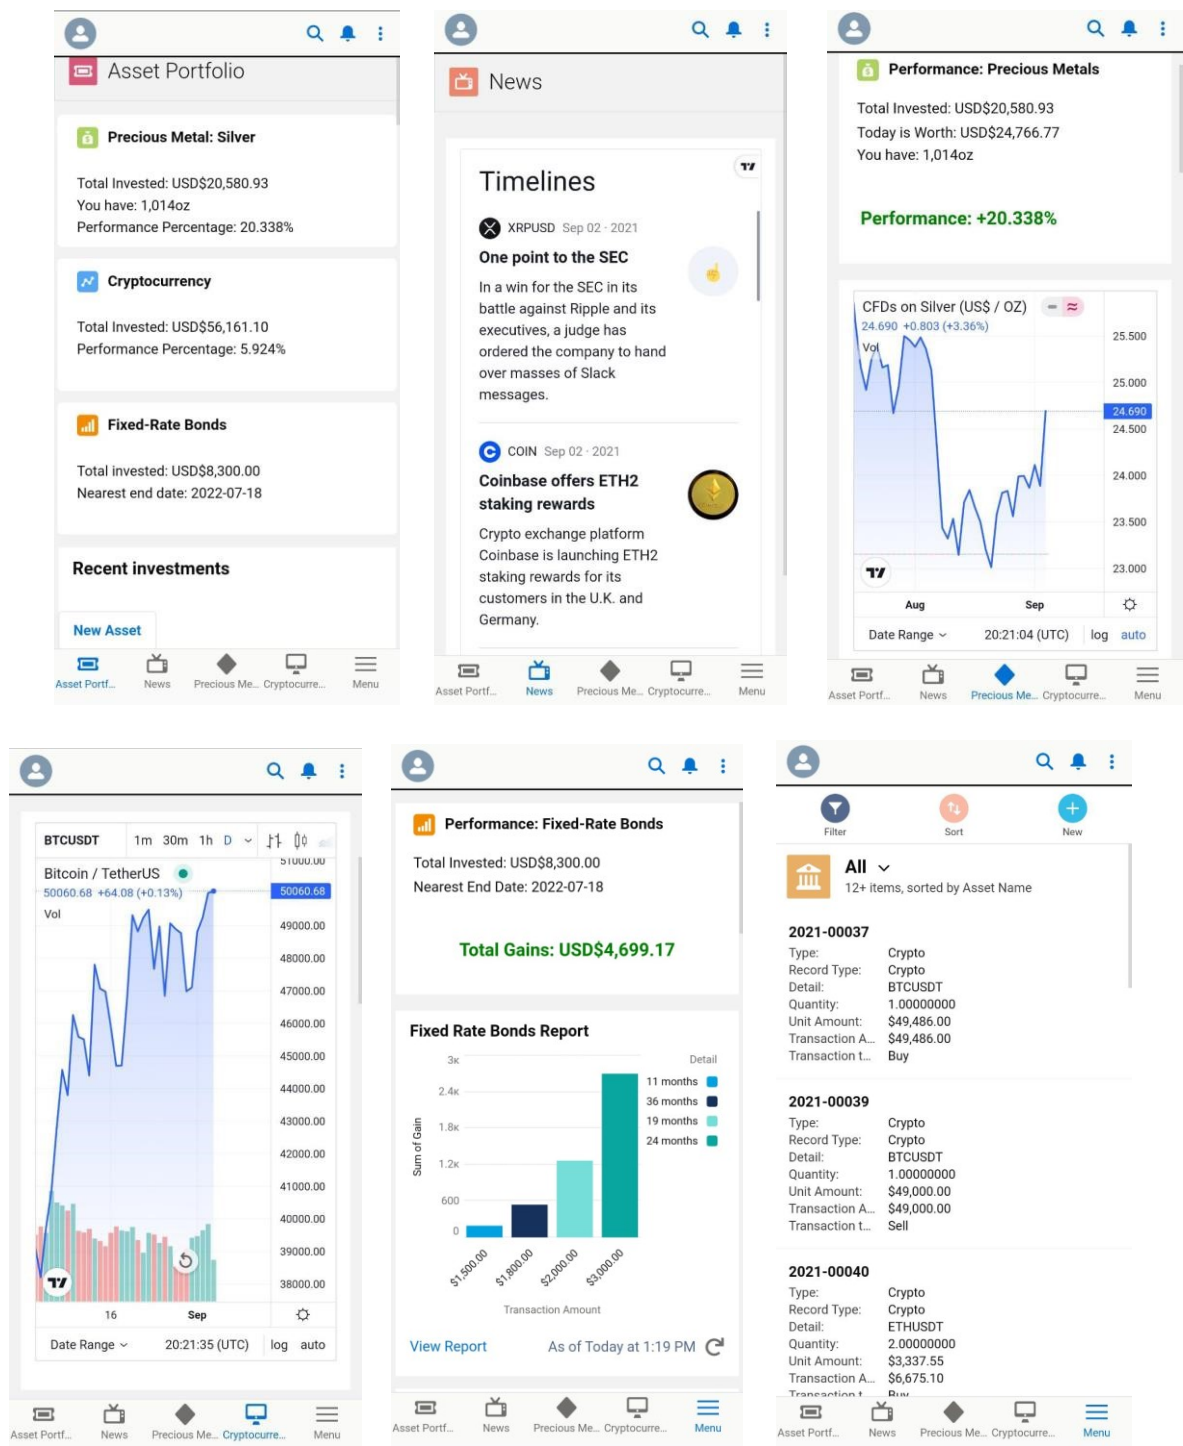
Asset Portfolio

Precious Metal: Silver

Total Invested: USD$20,580.93
You have: 1,014oz
Performance Percentage: 20.338%

Cryptocurrency

Total Invested: USD$56,161.10
Performance Percentage: 5.924%

Fixed-Rate Bonds

Total invested: USD$8,300.00
Nearest end date: 2022-07-18

Recent investments

New Asset

Asset Portf... News Precious Me... Cryptocurre... Menu

News

Timelines

XRPUSD Sep 02 · 2021
One point to the SEC
In a win for the SEC in its battle against Ripple and its executives, a judge has ordered the company to hand over masses of Slack messages.

COIN Sep 02 · 2021
Coinbase offers ETH2 staking rewards
Crypto exchange platform Coinbase is launching ETH2 staking rewards for its customers in the U.K. and Germany.

Asset Portf... News Precious Me... Cryptocurre... Menu

Performance: Precious Metals

Total Invested: USD$20,580.93
Today is Worth: USD$24,766.77
You have: 1,014oz

Performance: +20.338%

CFDs on Silver (US$ / OZ)
24.690 +0.803 (+3.36%)
Vol
25.500
25.000
24.690
24.500
24.000
23.500
23.000
Aug Sep
Date Range 20:21:04 (UTC) log auto

Asset Portf... News Precious Me... Cryptocurre... Menu

BTCUSDT 1m 30m 1h D
Bitcoin / TetherUS
50060.68 +64.08 (+0.13%)
Vol
51000.00
50060.68
49000.00
48000.00
47000.00
46000.00
45000.00
44000.00
43000.00
42000.00
41000.00
40000.00
39000.00
38000.00
16 Sep
Date Range 20:21:35 (UTC) log auto

Asset Portf... News Precious Me... Cryptocurre... Menu

Performance: Fixed-Rate Bonds

Total Invested: USD$8,300.00
Nearest End Date: 2022-07-18

Total Gains: USD$4,699.17

Fixed Rate Bonds Report

3K
2.4K
1.8K
1.2K
600
0
Sum of Gain
Detail
11 months
36 months
19 months
24 months
$1,500.00 $1,800.00 $2,000.00 $3,000.00
Transaction Amount

View Report As of Today at 1:19 PM

Asset Portf... News Precious Me... Cryptocurre... Menu

Filter Sort New

All
12+ items, sorted by Asset Name

2021-00037
Type: Crypto
Record Type: Crypto
Detail: BTCUSDT
Quantity: 1.00000000
Unit Amount: $49,486.00
Transaction A... $49,486.00
Transaction t... Buy

2021-00039
Type: Crypto
Record Type: Crypto
Detail: BTCUSDT
Quantity: 1.00000000
Unit Amount: $49,000.00
Transaction A... $49,000.00
Transaction t... Sell

2021-00040
Type: Crypto
Record Type: Crypto
Detail: ETHUSDT
Quantity: 2.00000000
Unit Amount: $3,337.55
Transaction A... $6,675.10
Transaction t... Buy

Asset Portf... News Precious Me... Cryptocurre... Menu